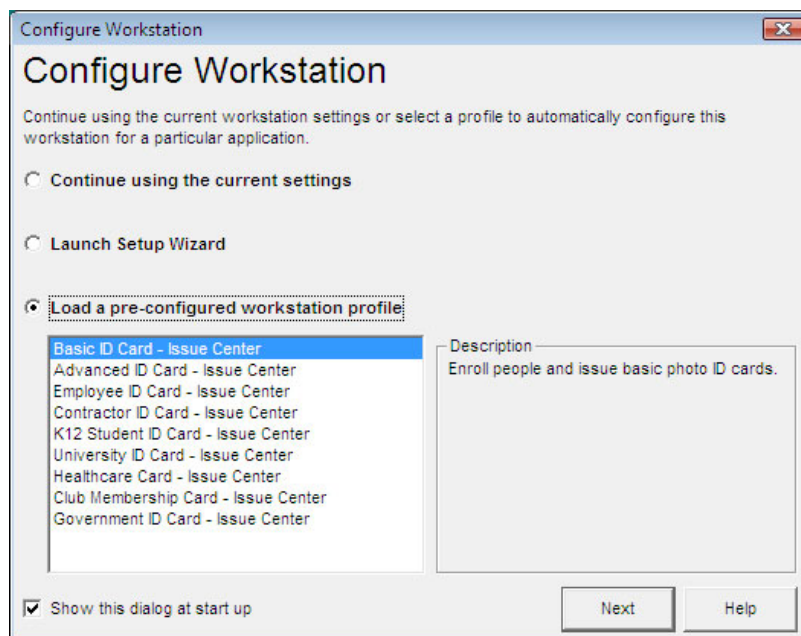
Configure Workstation

Configure Workstation

Continue using the current workstation settings or select a profile to automatically configure this workstation for a particular application.

Continue using the current settings

Launch Setup Wizard

Load a pre-configured workstation profile

Basic ID Card - Issue Center
Advanced ID Card - Issue Center
Employee ID Card - Issue Center
Contractor ID Card - Issue Center
K12 Student ID Card - Issue Center
University ID Card - Issue Center
Healthcare Card - Issue Center
Club Membership Card - Issue Center
Government ID Card - Issue Center

Description
Enroll people and issue basic photo ID cards.

Show this dialog at start up

Next

Help